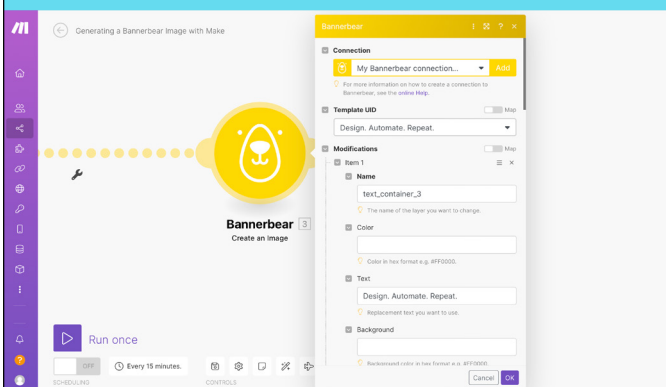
Generating a Bannerbear Image with Make

Bannerbear 3
Create an image

Run once

OFF
Every 15 minutes.
SCHEDULING
CONTROLS

Bannerbear

Connection
My Bannerbear connection...
Add
For more information on how to create a connection to Bannerbear, see the online Help.

Template UID
Map
Design. Automate. Repeat.

Modifications
Map
Item 1

Name
text_container_3
The name of the layer you want to change.

Color
Color in hex format e.g. #FF0000.

Text
Design. Automate. Repeat.
Replacement text you want to use.

Background
Background color in hex format e.g. #FF0000.

Cancel
OK